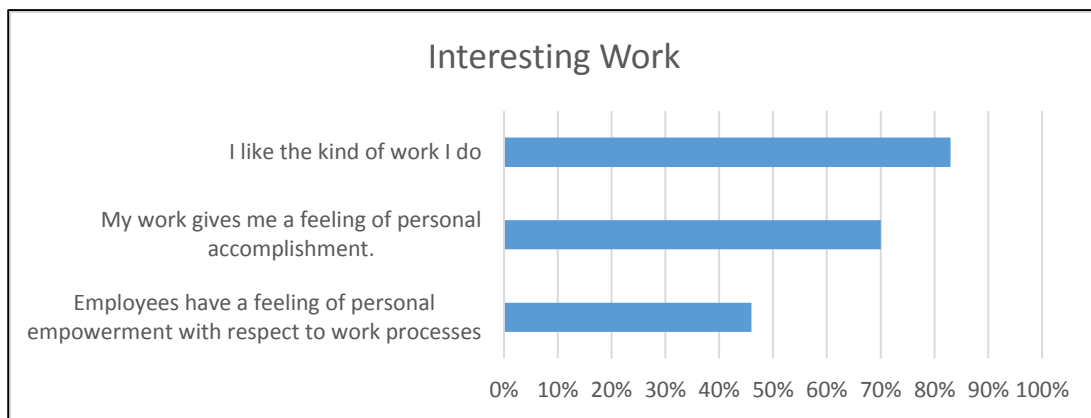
Interesting Work

I like the kind of work I do

My work gives me a feeling of personal accomplishment.

Employees have a feeling of personal empowerment with respect to work processes

0% 10% 20% 30% 40% 50% 60% 70% 80% 90% 100%